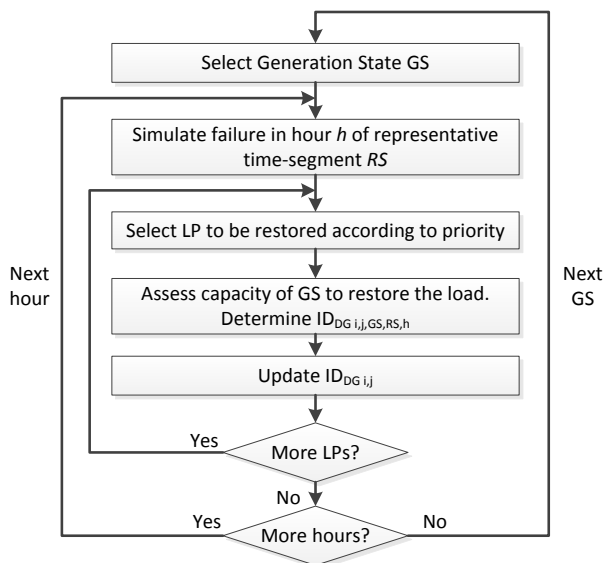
Select Generation State GS

Simulate failure in hour *h* of representative time-segment *RS*

Select LP to be restored according to priority

Assess capacity of GS to restore the load. Determine $ID_{DG\ i,j,GS,RS,h}$

Update $ID_{DG\ i,j}$

Yes

More LPs?

No

Yes

More hours?

No

Next hour

Next GS